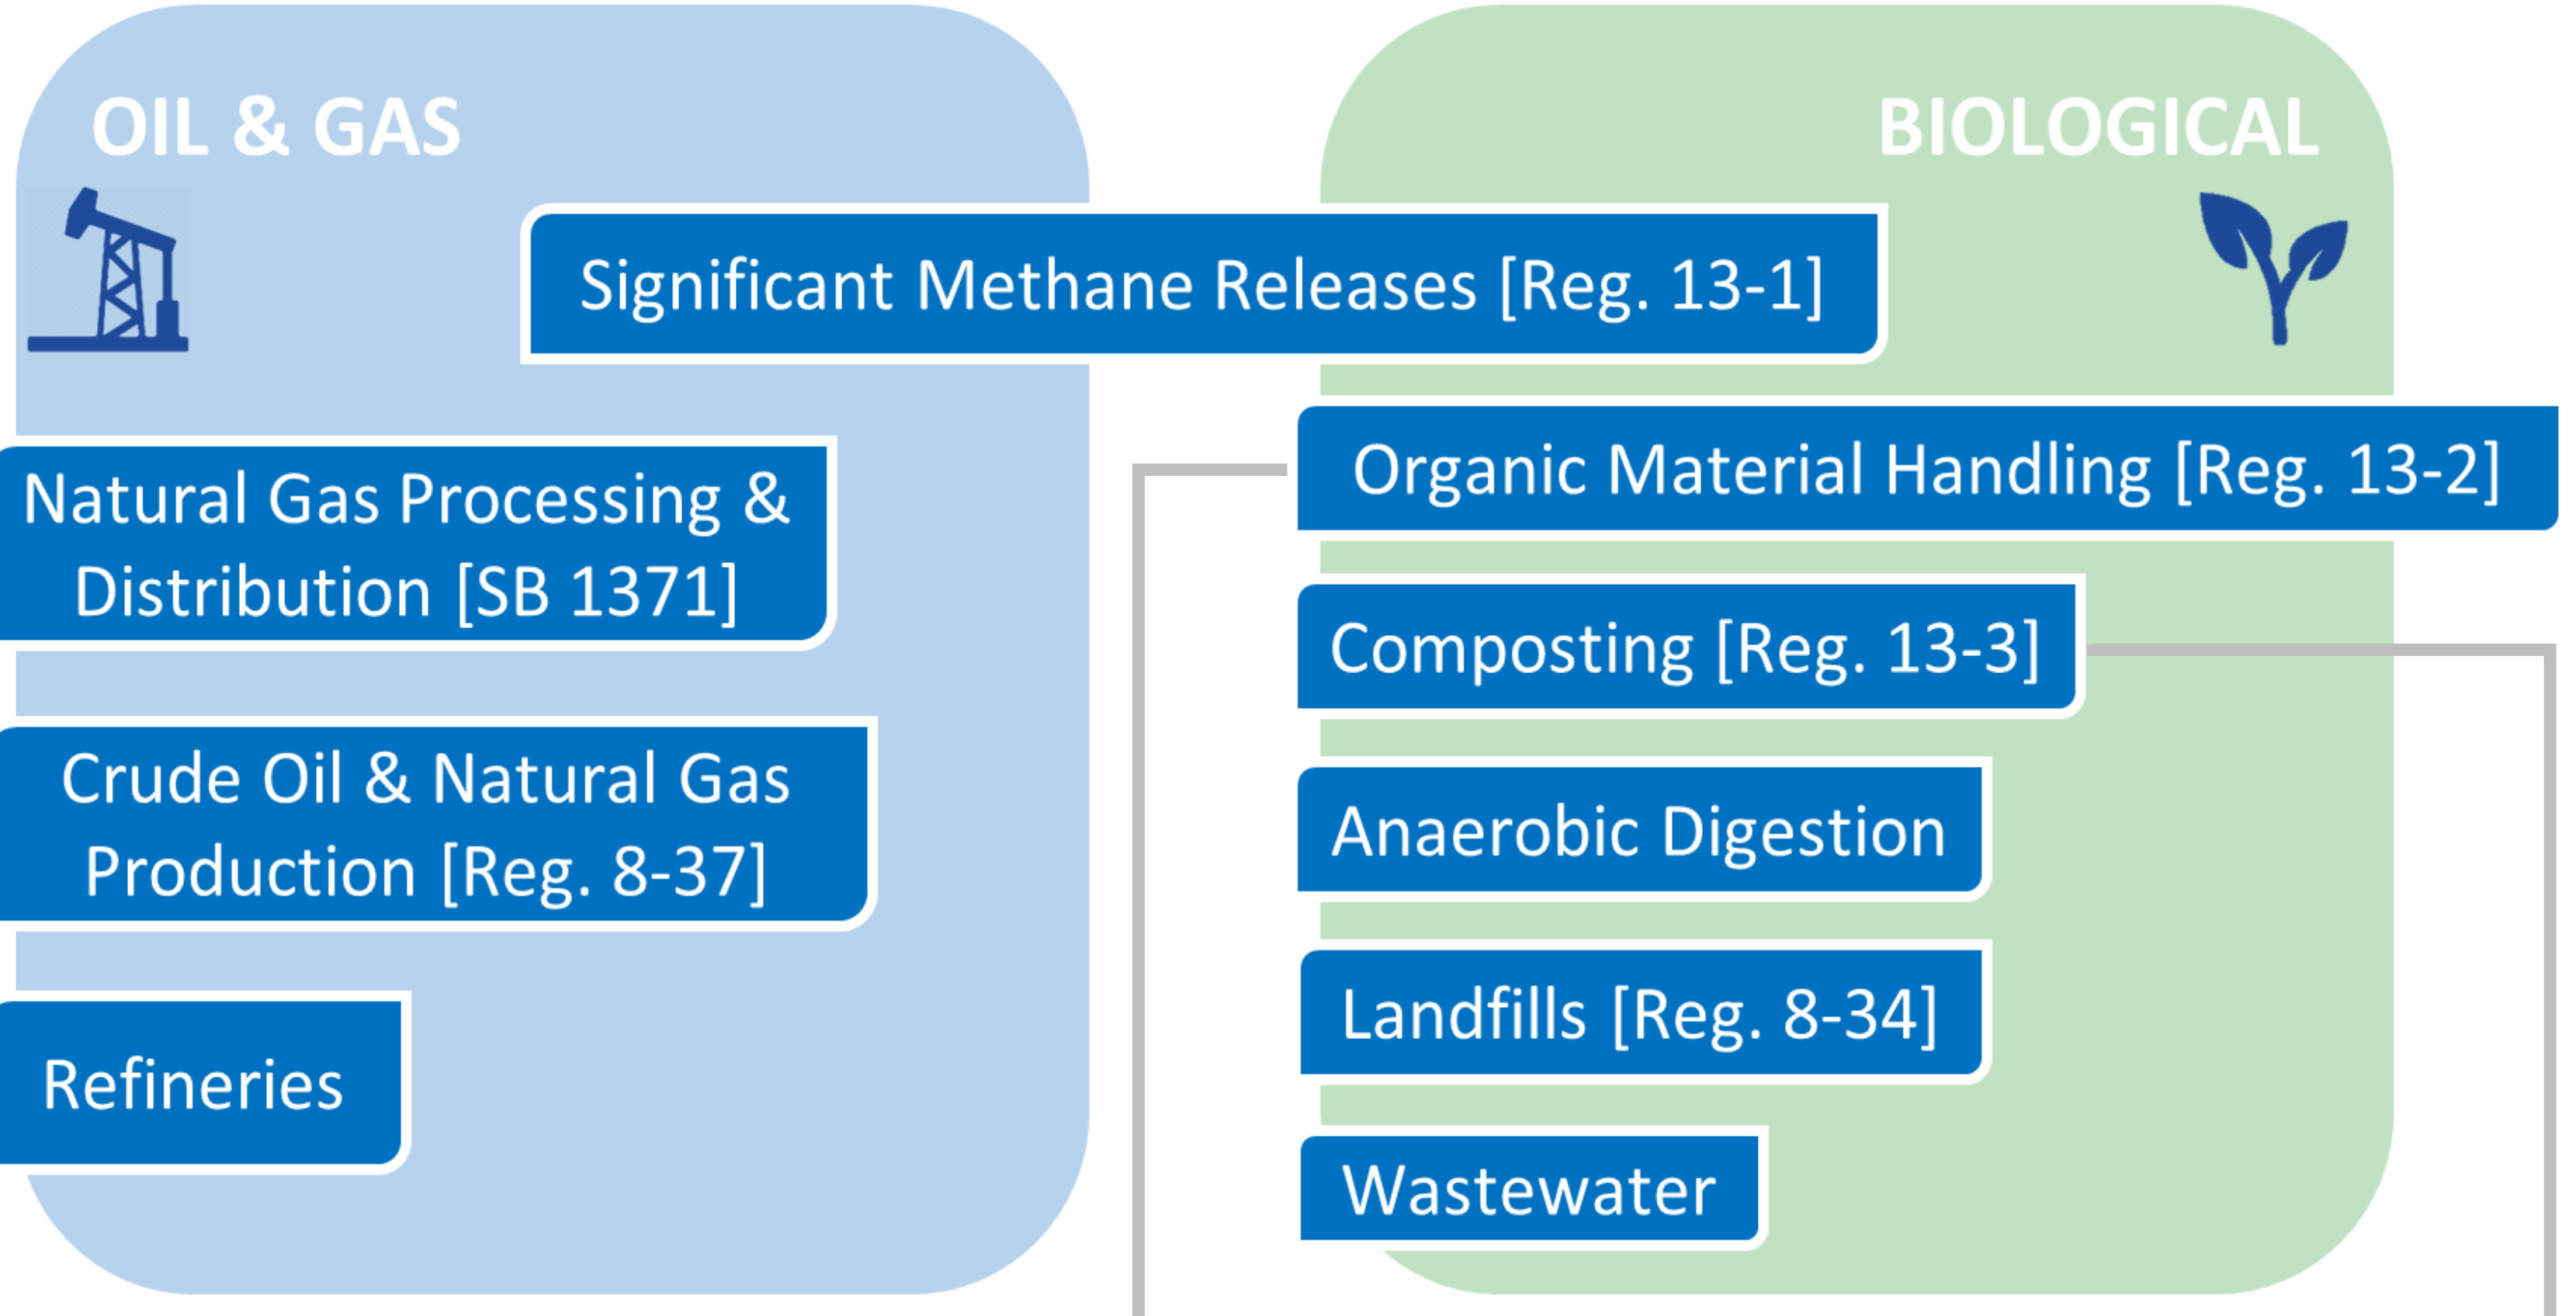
OIL & GAS

BIOLOGICAL

Significant Methane Releases [Reg. 13-1]

Natural Gas Processing & Distribution [SB 1371]

Crude Oil & Natural Gas Production [Reg. 8-37]

Refineries

Organic Material Handling [Reg. 13-2]

Composting [Reg. 13-3]

Anaerobic Digestion

Landfills [Reg. 8-34]

Wastewater